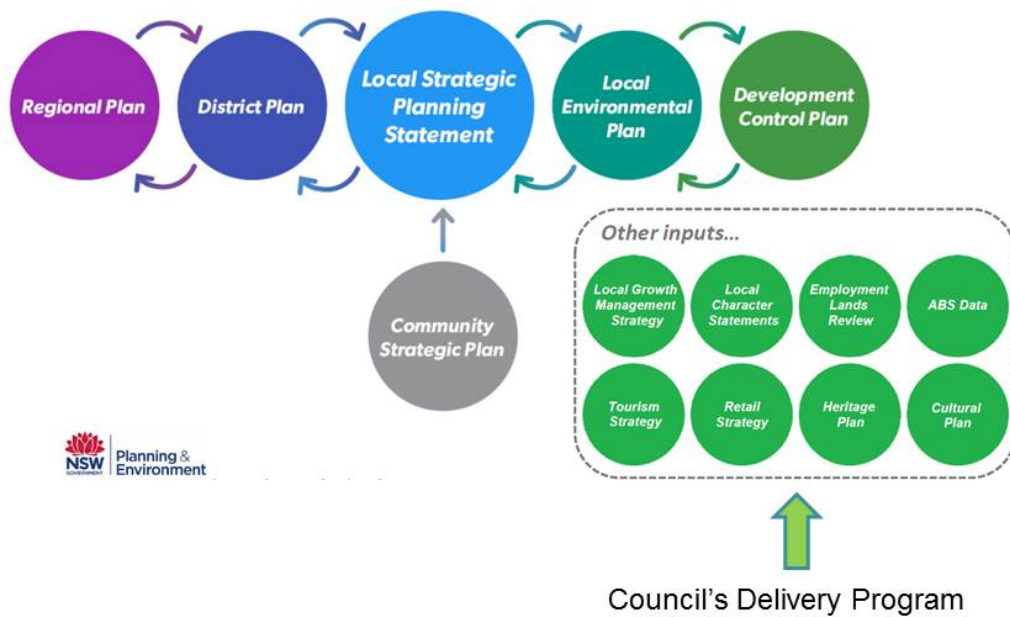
Regional Plan

District Plan

Local Strategic Planning Statement

Local Environmental Plan

Development Control Plan

Community Strategic Plan

Other inputs...

Local Growth Management Strategy

Local Character Statements

Employment Lands Review

ABS Data

Tourism Strategy

Retail Strategy

Heritage Plan

Cultural Plan

NSW GOVERNMENT Planning & Environment

Council's Delivery Program